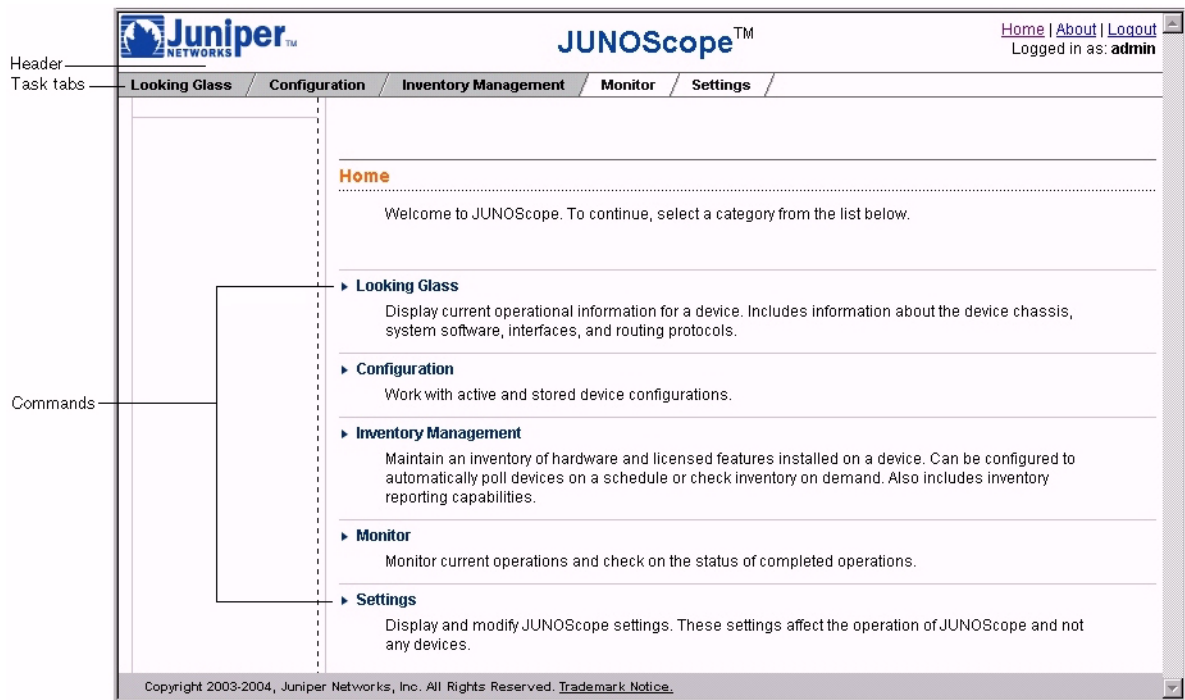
Juniper NETWORKS

JUNOScope™

Home | About | Logout
Logged in as: admin

Header
Task tabs

Looking Glass / Configuration / Inventory Management / Monitor / Settings

Home

Welcome to JUNOScope. To continue, select a category from the list below.

Commands

▸ Looking Glass
Display current operational information for a device. Includes information about the device chassis, system software, interfaces, and routing protocols.

▸ Configuration
Work with active and stored device configurations.

▸ Inventory Management
Maintain an inventory of hardware and licensed features installed on a device. Can be configured to automatically poll devices on a schedule or check inventory on demand. Also includes inventory reporting capabilities.

▸ Monitor
Monitor current operations and check on the status of completed operations.

▸ Settings
Display and modify JUNOScope settings. These settings affect the operation of JUNOScope and not any devices.

Copyright 2003-2004, Juniper Networks, Inc. All Rights Reserved. Trademark Notice.